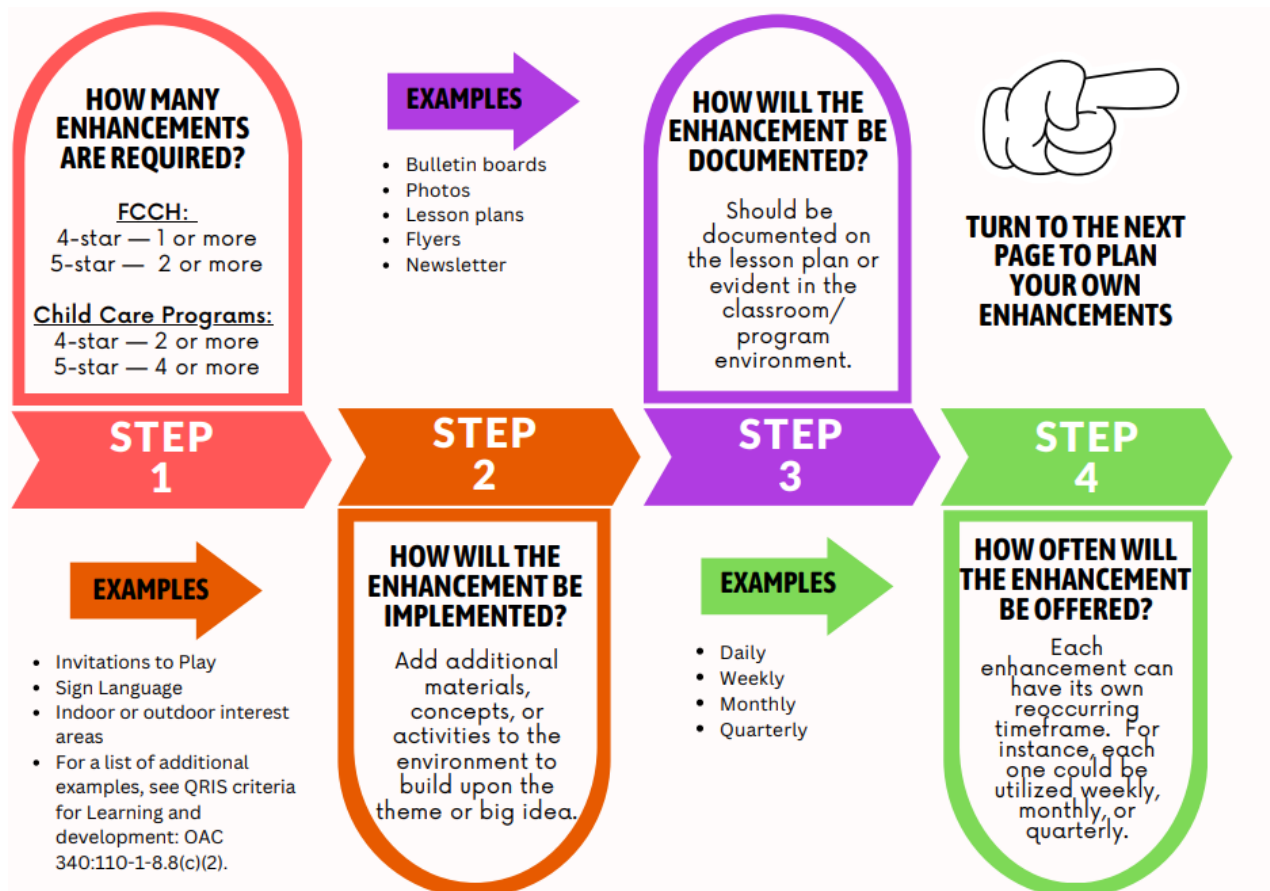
HOW MANY ENHANCEMENTS ARE REQUIRED?

FCCH:
4-star — 1 or more
5-star — 2 or more

Child Care Programs:
4-star — 2 or more
5-star — 4 or more

STEP 1

EXAMPLES

- Invitations to Play
- Sign Language
- Indoor or outdoor interest areas
- For a list of additional examples, see QRIS criteria for Learning and development: OAC 340:110-1-8.8(c)(2).

EXAMPLES

- Bulletin boards
- Photos
- Lesson plans
- Flyers
- Newsletter

STEP 2

HOW WILL THE ENHANCEMENT BE IMPLEMENTED?

Add additional materials, concepts, or activities to the environment to build upon the theme or big idea.

HOW WILL THE ENHANCEMENT BE DOCUMENTED?

Should be documented on the lesson plan or evident in the classroom/ program environment.

STEP 3

EXAMPLES

- Daily
- Weekly
- Monthly
- Quarterly

TURN TO THE NEXT PAGE TO PLAN YOUR OWN ENHANCEMENTS

STEP 4

HOW OFTEN WILL THE ENHANCEMENT BE OFFERED?

Each enhancement can have its own reoccurring timeframe. For instance, each one could be utilized weekly, monthly, or quarterly.